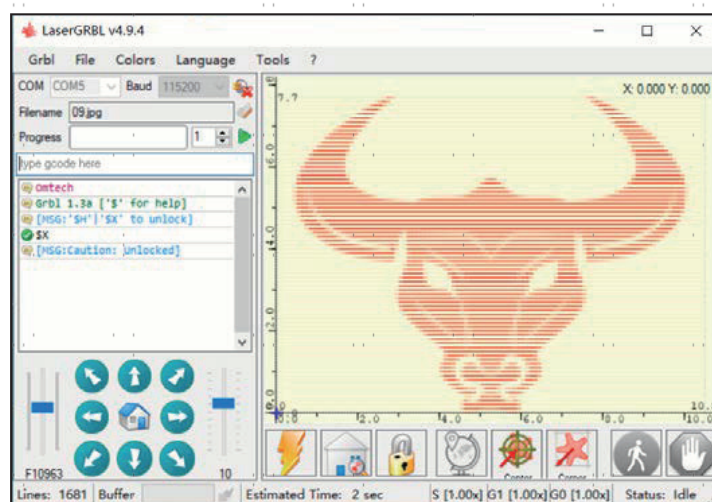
LaserGRBL v4.9.4

Grbl File Colors Language Tools ?

COM COM5 Baud 115200

Filename 09.jpg

Progress 1

type gcode here

omtech
Grbl 1.3a ['$' for help]
[MSG:'$H'|'$X' to unlock]
$X
[MSG:Caution: Unlocked]

X: 0.000 Y: 0.000

7.7
16.0
14.0
12.0
0.0
0.0
2.0
4.0
6.0
8.0
10.0

F10963
10

Center
Corner

Lines: 1681 Buffer
Estimated Time: 2 sec
S [1.00x] G1 [1.00x] G0 [1.00x]
Status: Idle